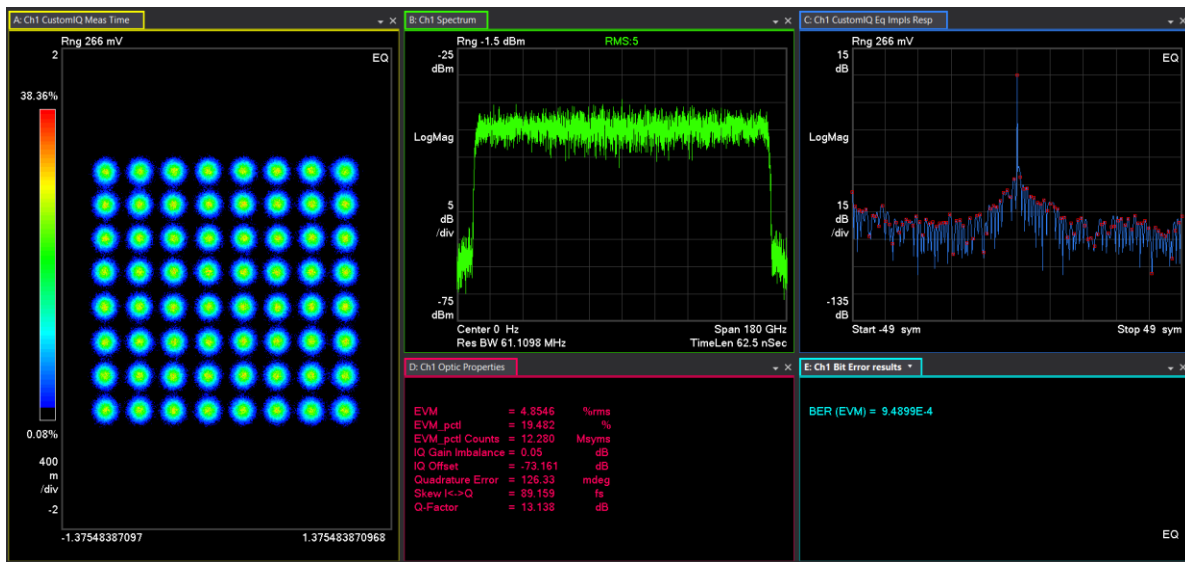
A: Ch1 CustomIQ Meas Time

Rng 266 mV

2

EQ

38.36%

0.08%

400 m /div

-2

-1.375483870097

1.375483870968

B: Ch1 Spectrum

Rng -1.5 dBm

RMS:5

-25 dBm

LogMag

5 dB /div

-75 dBm

Center 0 Hz

Span 180 GHz

Res BW 61.1098 MHz

TimeLen 62.5 nSec

C: Ch1 CustomIQ Eq Impls Resp

Rng 266 mV

15 dB

EQ

LogMag

15 dB /div

-135 dB

Start -49 sym

Stop 49 sym

D: Ch1 Optic Properties

| | | | |
|---|---|---|---|
| EVM | = | 4.8546 | %rms |
| EVM_pctl | = | 19.482 | % |
| EVM_pctl Counts | = | 12.280 | Msyms |
| IQ Gain Imbalance | = | 0.05 | dB |
| IQ Offset | = | -73.161 | dB |
| Quadrature Error | = | 126.33 | mdeg |
| Skew I<->Q | = | 89.159 | fs |
| Q-Factor | = | 13.138 | dB |

E: Ch1 Bit Error results

BER (EVM) = 9.4899E-4

EQ